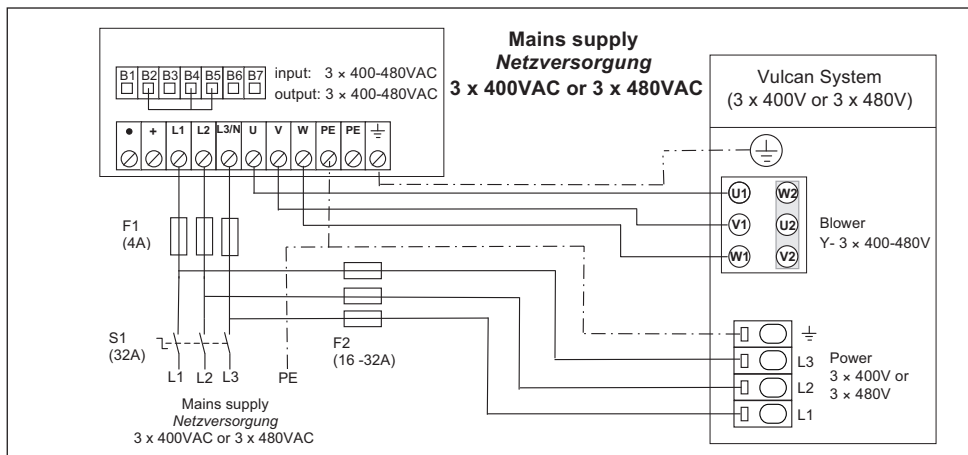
B1 B2 B3 B4 B5 B6 B7

input: 3 × 400-480VAC
output: 3 × 400-480VAC

● + L1 L2 L3/N U V W PE PE ⏚

Mains supply
*Netzversorgung*
3 x 400VAC or 3 x 480VAC

Vulcan System
(3 x 400V or 3 x 480V)

U1 W2
V1 U2
W1 V2

Blower
Y- 3 × 400-480V

F1
(4A)

S1
(32A)

L1 L2 L3 PE

F2
(16 -32A)

⏚
L3
L2
L1

Power
3 × 400V or
3 × 480V

Mains supply
*Netzversorgung*
3 x 400VAC or 3 x 480VAC